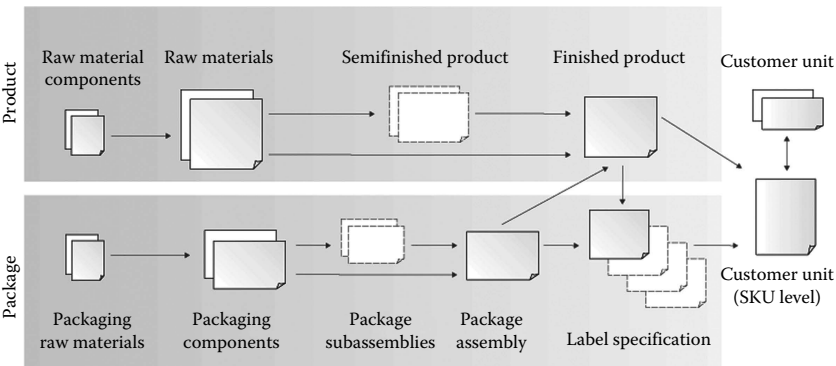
Product

Raw material components

Raw materials

Semifinished product

Finished product

Customer unit

Package

Packaging raw materials

Packaging components

Package subassemblies

Package assembly

Label specification

Customer unit (SKU level)